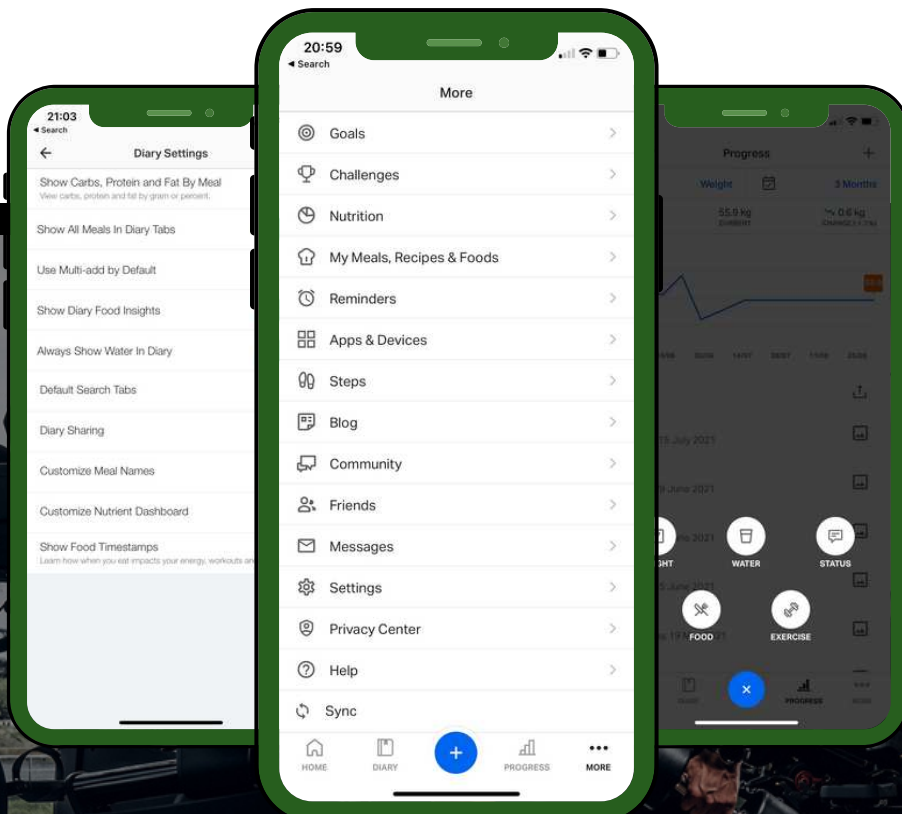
21:03
◂ Search
Diary Settings
Show Carbs, Protein and Fat By Meal
View carbs, protein and fat by gram or percent.
Show All Meals In Diary Tabs
Use Multi-add by Default
Show Diary Food Insights
Always Show Water In Diary
Default Search Tabs
Diary Sharing
Customize Meal Names
Customize Nutrient Dashboard
Show Food Timestamps
Learn how when you eat impacts your energy, workouts an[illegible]

20:59
◂ Search
More
Goals
Challenges
Nutrition
My Meals, Recipes & Foods
Reminders
Apps & Devices
Steps
Blog
Community
Friends
Messages
Settings
Privacy Center
Help
Sync
HOME
DIARY
+
PROGRESS
MORE

Progress
Weight
3 Months
55.9 kg
CURRENT
0.6 kg
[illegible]
15 July 2021
9 June 2021
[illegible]
WATER
STATUS
FOOD
EXERCISE
×
PROGRESS